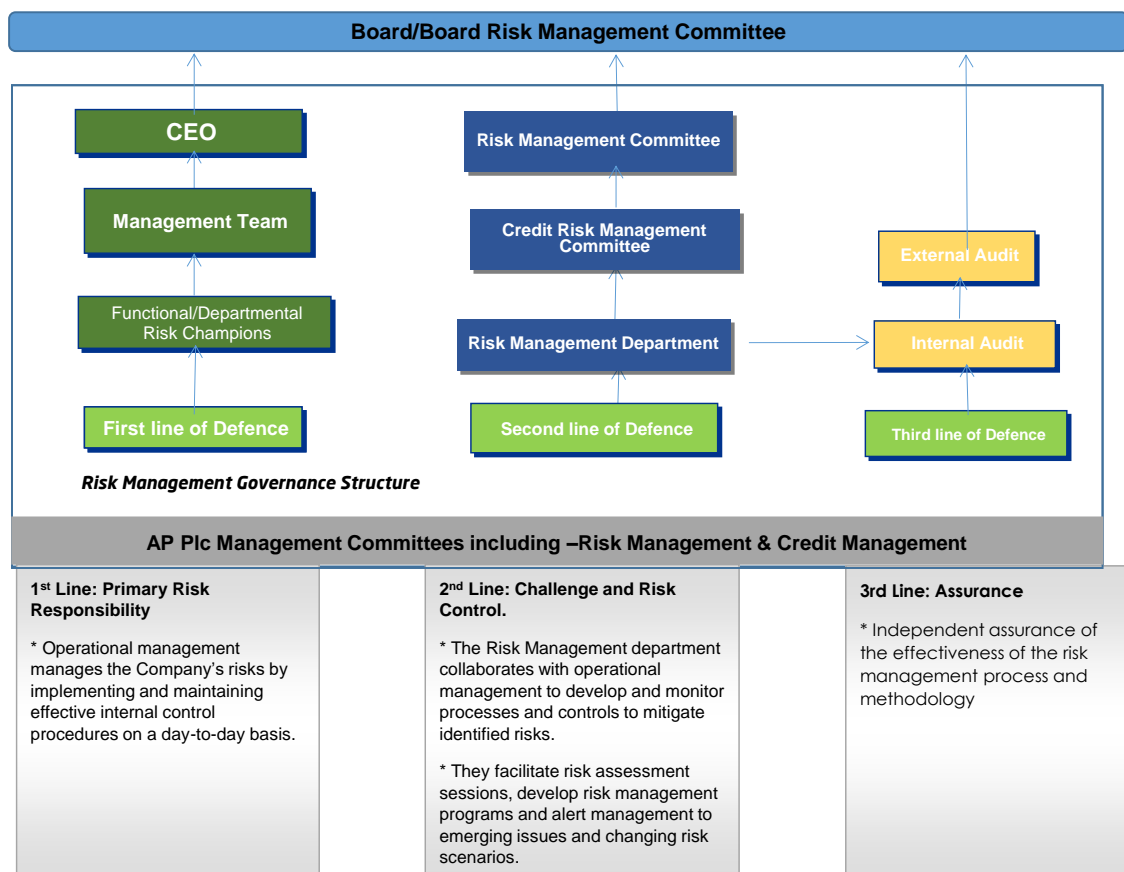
Board/Board Risk Management Committee

CEO

Management Team

Functional/Departmental Risk Champions

First line of Defence

Risk Management Committee

Credit Risk Management Committee

Risk Management Department

Second line of Defence

External Audit

Internal Audit

Third line of Defence

Risk Management Governance Structure

AP Plc Management Committees including –Risk Management & Credit Management

1st Line: Primary Risk Responsibility

* Operational management manages the Company's risks by implementing and maintaining effective internal control procedures on a day-to-day basis.

2nd Line: Challenge and Risk Control.

* The Risk Management department collaborates with operational management to develop and monitor processes and controls to mitigate identified risks.

* They facilitate risk assessment sessions, develop risk management programs and alert management to emerging issues and changing risk scenarios.

3rd Line: Assurance

* Independent assurance of the effectiveness of the risk management process and methodology